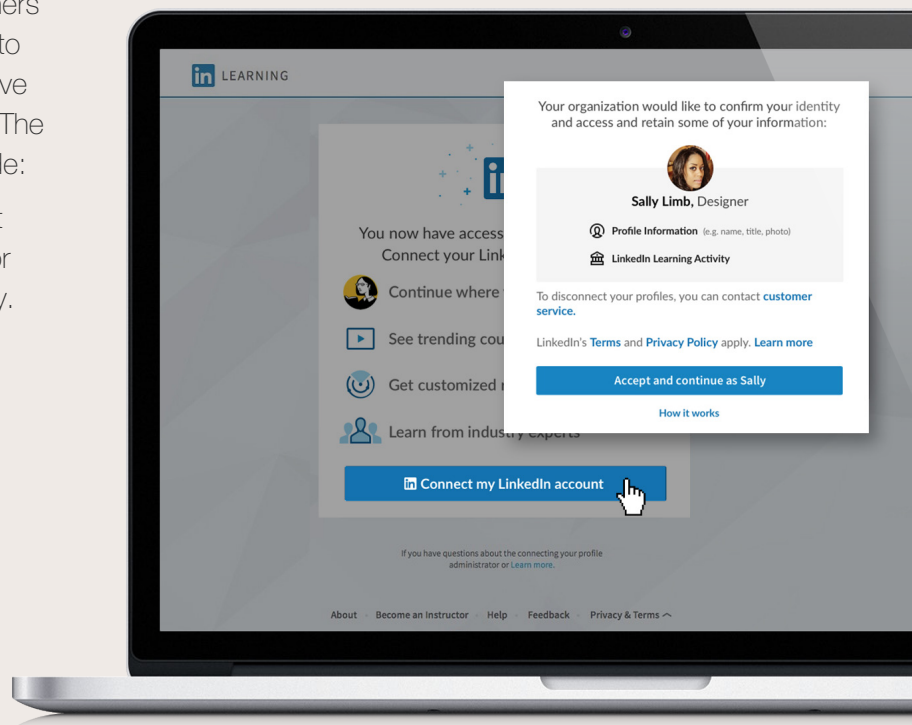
ers
to
ve
The
le:
t
r
y.

in LEARNING

You now have access
Connect your Link

Continue where

See trending cou

Get customized r

Learn from industry experts

in Connect my LinkedIn account

If you have questions about the connecting your profile administrator or Learn more.

About · Become an Instructor · Help · Feedback · Privacy & Terms

Your organization would like to confirm your identity and access and retain some of your information:

Sally Limb, Designer

Profile Information (e.g. name, title, photo)

LinkedIn Learning Activity

To disconnect your profiles, you can contact customer service.

LinkedIn's Terms and Privacy Policy apply. Learn more

Accept and continue as Sally

How it works